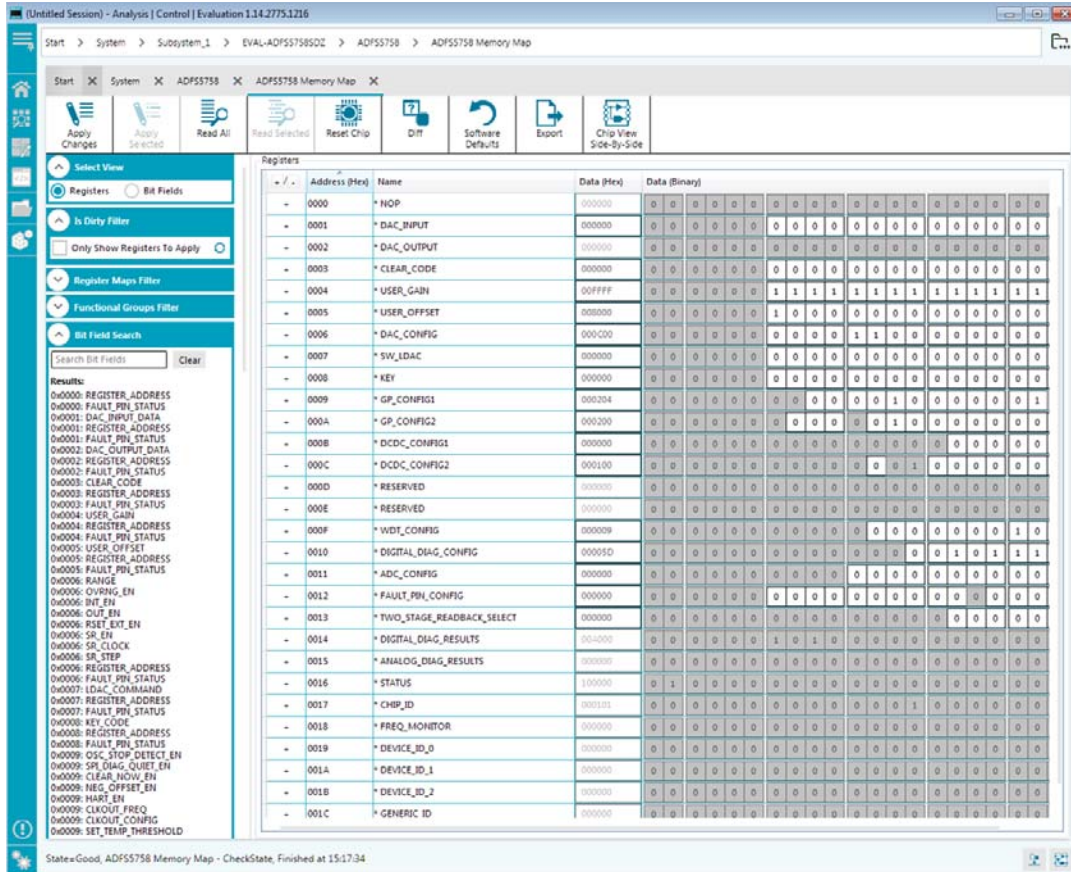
(Untitled Session) - Analysis | Control | Evaluation 1.14.2775.1216

Start > System > Subsystem_1 > EVAL-ADFS5758SDZ > ADFS5758 > ADFS5758 Memory Map

Start × System × ADFS5758 × ADFS5758 Memory Map ×

Apply Changes | Apply Selected | Read All | Read Selected | Reset Chip | Diff | Software Defaults | Export | Chip View Side-By-Side

Select View
Registers Bit Fields

Is Dirty Filter
Only Show Registers To Apply

Register Maps Filter

Functional Groups Filter

Bit Field Search
Search Bit Fields Clear

Results:
0x0000: REGISTER_ADDRESS
0x0000: FAULT_PIN_STATUS
0x0001: DAC_INPUT_DATA
0x0001: REGISTER_ADDRESS
0x0001: FAULT_PIN_STATUS
0x0002: DAC_OUTPUT_DATA
0x0002: REGISTER_ADDRESS
0x0002: FAULT_PIN_STATUS
0x0003: CLEAR_CODE
0x0003: REGISTER_ADDRESS
0x0003: FAULT_PIN_STATUS
0x0004: USER_GAIN
0x0004: REGISTER_ADDRESS
0x0004: FAULT_PIN_STATUS
0x0005: USER_OFFSET
0x0005: REGISTER_ADDRESS
0x0005: FAULT_PIN_STATUS
0x0006: RANGE
0x0006: OVRNG_EN
0x0006: INT_EN
0x0006: OUT_EN
0x0006: RSET_EXT_EN
0x0006: SR_EN
0x0006: SR_CLOCK
0x0006: SR_STEP
0x0006: REGISTER_ADDRESS
0x0006: FAULT_PIN_STATUS
0x0007: LDAC_COMMAND
0x0007: REGISTER_ADDRESS
0x0007: FAULT_PIN_STATUS
0x0008: KEY_CODE
0x0008: REGISTER_ADDRESS
0x0008: FAULT_PIN_STATUS
0x0009: OSC_STOP_DETECT_EN
0x0009: SPI_DIAG_QUIET_EN
0x0009: CLEAR_NOW_EN
0x0009: NEG_OFFSET_EN
0x0009: HART_EN
0x0009: CLKOUT_FREQ
0x0009: CLKOUT_CONFIG
0x0009: SET_TEMP_THRESHOLD

Registers

| +/- | Address (Hex) | Name | Data (Hex) |
|---|---|---|---|
| - | 0000 | NOP | 000000 |
| - | 0001 | DAC_INPUT | 000000 |
| - | 0002 | DAC_OUTPUT | 000000 |
| - | 0003 | CLEAR_CODE | 000000 |
| - | 0004 | USER_GAIN | 00FFFF |
| - | 0005 | USER_OFFSET | 008000 |
| - | 0006 | DAC_CONFIG | 000C00 |
| - | 0007 | SW_LDAC | 000000 |
| - | 0008 | KEY | 000000 |
| - | 0009 | GP_CONFIG1 | 000204 |
| - | 000A | GP_CONFIG2 | 000200 |
| - | 000B | DCDC_CONFIG1 | 000000 |
| - | 000C | DCDC_CONFIG2 | 000100 |
| - | 000D | RESERVED | 000000 |
| - | 000E | RESERVED | 000000 |
| - | 000F | WDT_CONFIG | 000009 |
| - | 0010 | DIGITAL_DIAG_CONFIG | 00005D |
| - | 0011 | ADC_CONFIG | 000000 |
| - | 0012 | FAULT_PIN_CONFIG | 000000 |
| - | 0013 | TWO_STAGE_READBACK_SELECT | 000000 |
| - | 0014 | DIGITAL_DIAG_RESULTS | 00A000 |
| - | 0015 | ANALOG_DIAG_RESULTS | 000000 |
| - | 0016 | STATUS | 100000 |
| - | 0017 | CHIP_ID | 000101 |
| - | 0018 | FREQ_MONITOR | 000000 |
| - | 0019 | DEVICE_ID_0 | 000000 |
| - | 001A | DEVICE_ID_1 | 000000 |
| - | 001B | DEVICE_ID_2 | 000000 |
| - | 001C | GENERIC ID | 000000 |

State=Good, ADFS5758 Memory Map - CheckState, Finished at 15:17:34